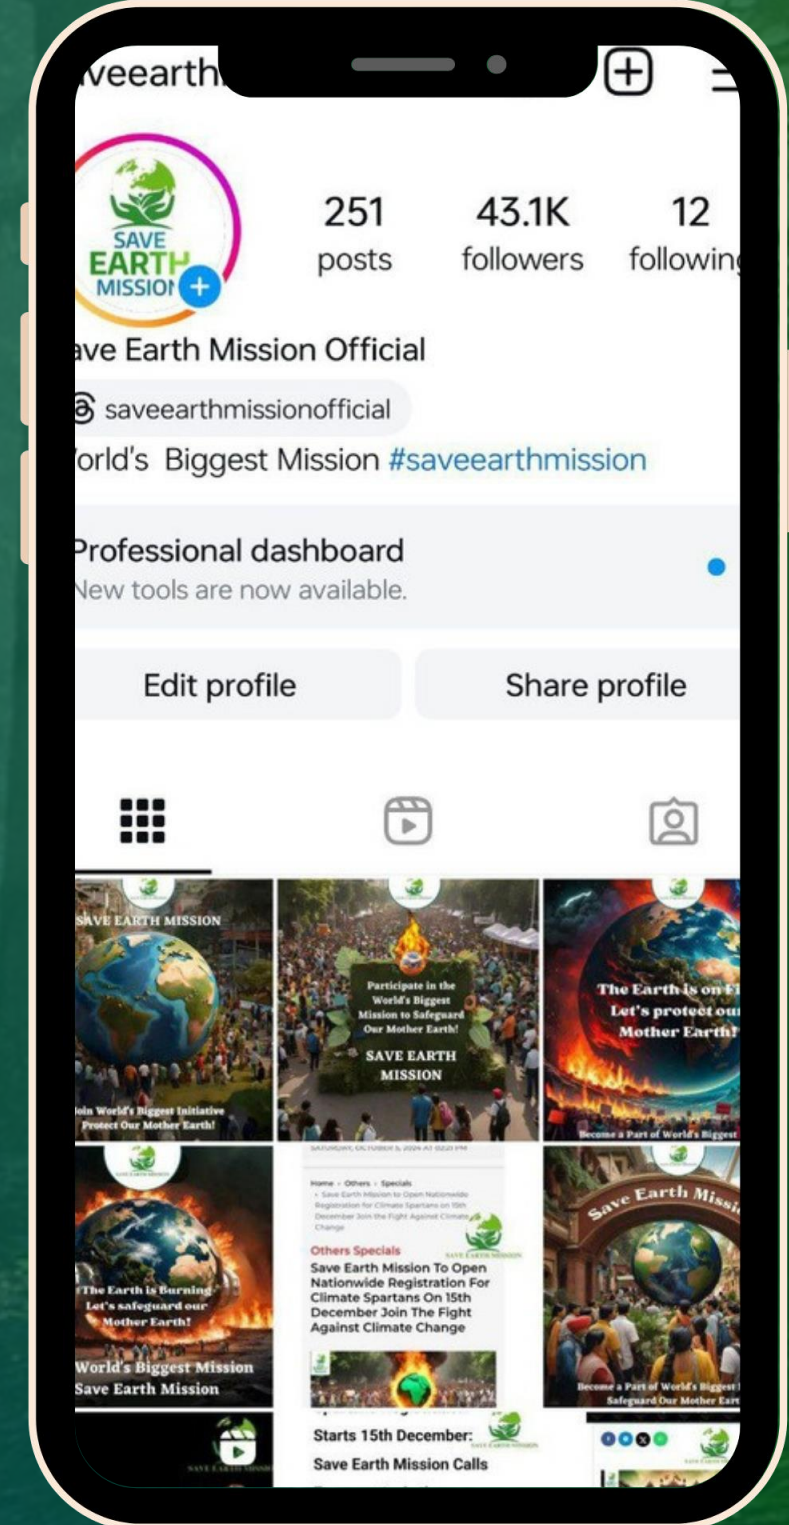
veearth

SAVE EARTH MISSION

251 posts

43.1K followers

12 followin

ave Earth Mission Official

saveearthmissionofficial

orld's Biggest Mission #saveearthmission

Professional dashboard
New tools are now available.

Edit profile

Share profile

SAVE EARTH MISSION

Join World's Biggest Initiative Protect Our Mother Earth!

Participate in the World's Biggest Mission to Safeguard Our Mother Earth!

SAVE EARTH MISSION

The Earth is on F Let's protect ou Mother Earth!

Become a Part of World's Biggest

The Earth is Burning Let's safeguard our Mother Earth!

World's Biggest Mission Save Earth Mission

SATURDAY, OCTOBER 5, 2024 AT 02:21 PM

Home › Others › Specials › Save Earth Mission to Open Nationwide Registration for Climate Spartans on 15th December Join the Fight Against Climate Change

Others Specials

SAVE EARTH MISSION

Save Earth Mission To Open Nationwide Registration For Climate Spartans On 15th December Join The Fight Against Climate Change

Save Earth Missi

Become a Part of World's Biggest Safeguard Our Mother Eart

Starts 15th December:

Save Earth Mission Calls